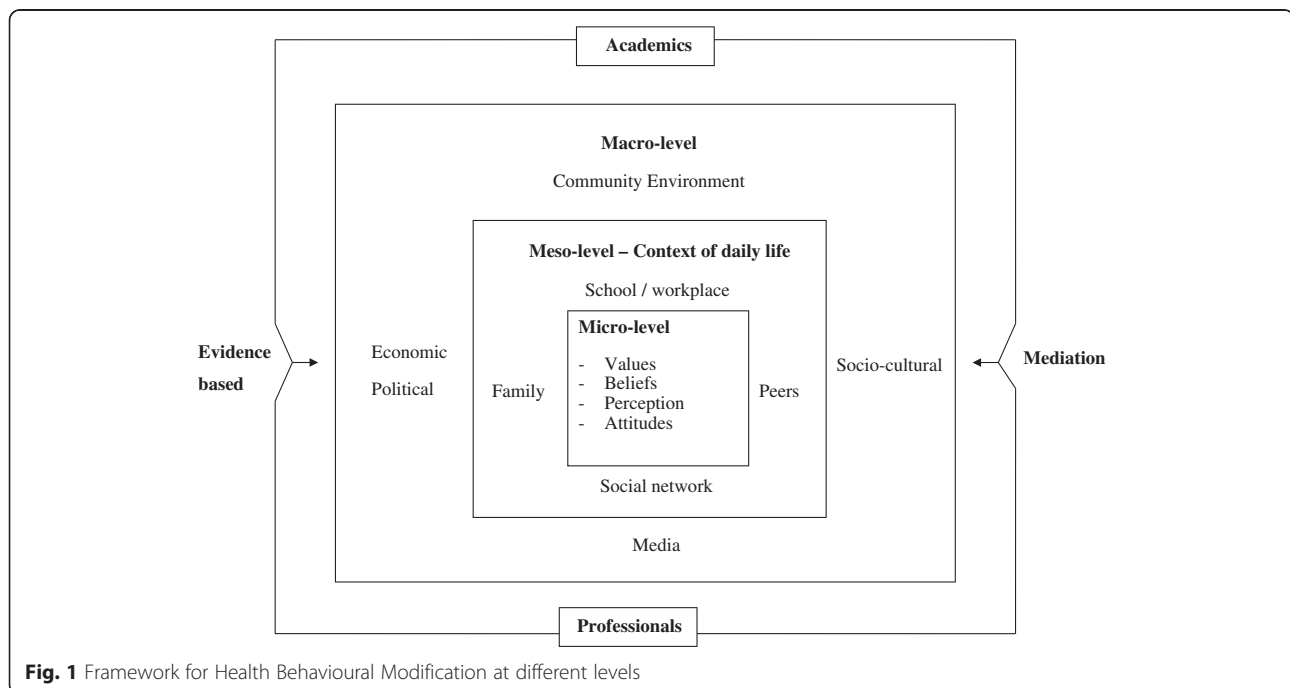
Academics

Macro-level

Community Environment

Meso-level – Context of daily life

School / workplace

Micro-level

- Values
- Beliefs
- Perception
- Attitudes

Evidence based

Economic

Political

Family

Peers

Socio-cultural

Mediation

Social network

Media

Professionals

**Fig. 1** Framework for Health Behavioural Modification at different levels